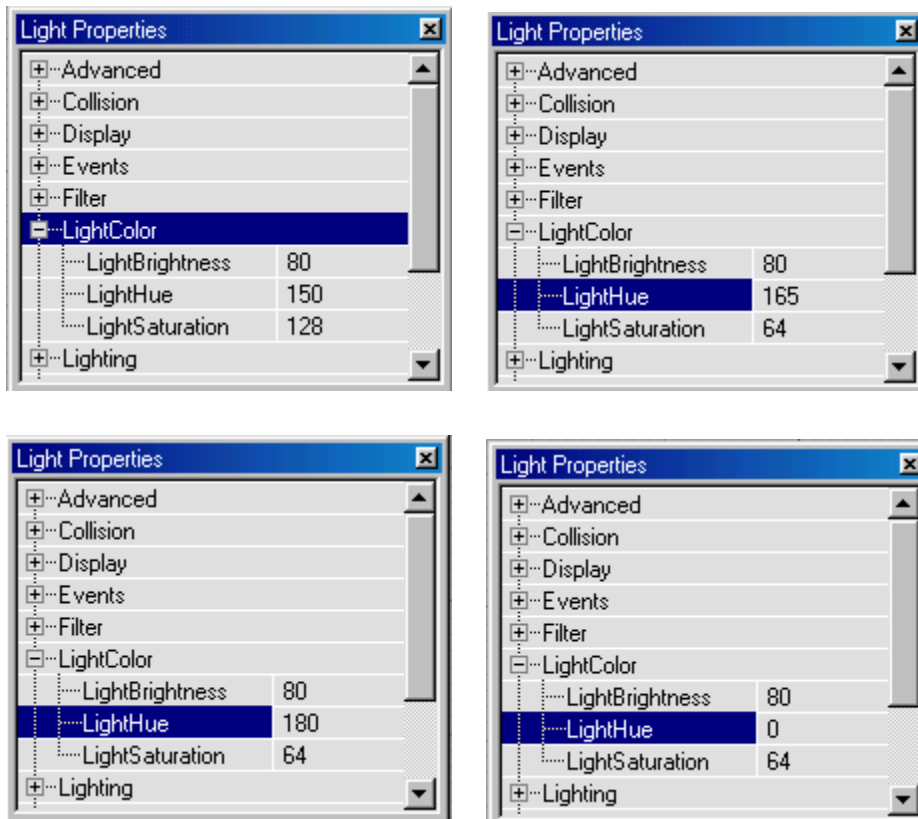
Light Properties

Advanced
Collision
Display
Events
Filter
LightColor

| | |
|---|---|
| LightBrightness | 80 |
| LightHue | 150 |
| LightSaturation | 128 |

Lighting

Light Properties

Advanced
Collision
Display
Events
Filter
LightColor

| | |
|---|---|
| LightBrightness | 80 |
| LightHue | 165 |
| LightSaturation | 64 |

Lighting

Light Properties

Advanced
Collision
Display
Events
Filter
LightColor

| | |
|---|---|
| LightBrightness | 80 |
| LightHue | 180 |
| LightSaturation | 64 |

Lighting

Light Properties

Advanced
Collision
Display
Events
Filter
LightColor

| | |
|---|---|
| LightBrightness | 80 |
| LightHue | 0 |
| LightSaturation | 64 |

Lighting